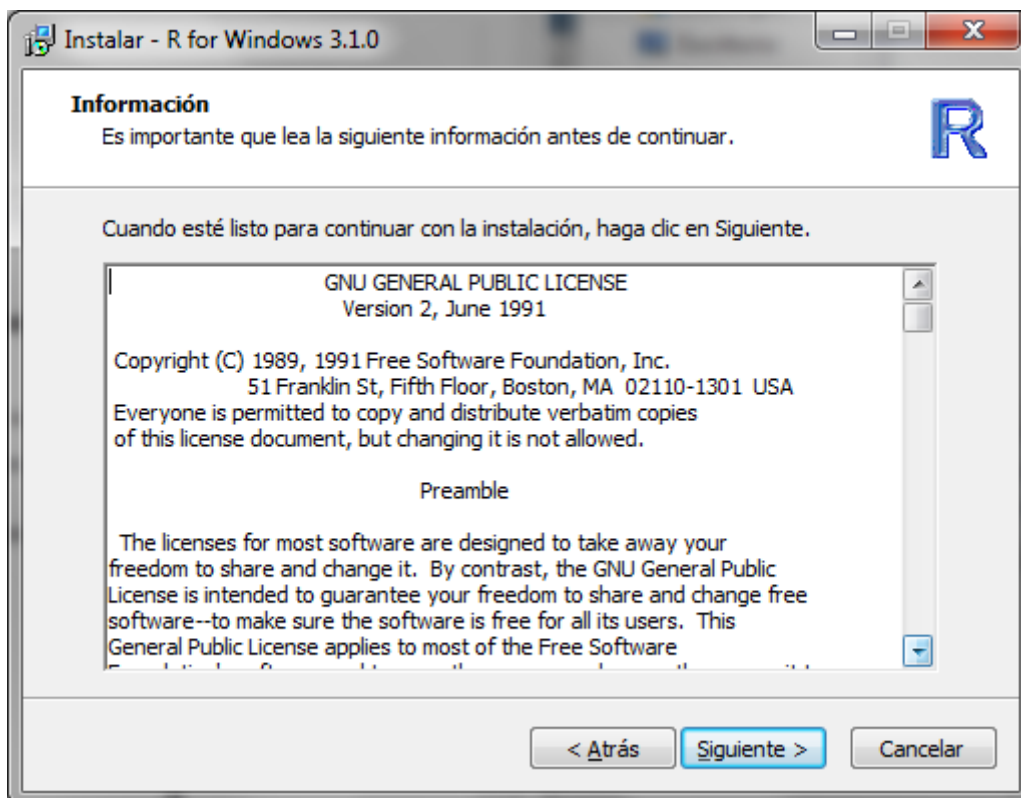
Instalar - R for Windows 3.1.0

Información
Es importante que lea la siguiente información antes de continuar.

R

Cuando esté listo para continuar con la instalación, haga clic en Siguiente.

GNU GENERAL PUBLIC LICENSE
Version 2, June 1991

Copyright (C) 1989, 1991 Free Software Foundation, Inc.
51 Franklin St, Fifth Floor, Boston, MA 02110-1301 USA
Everyone is permitted to copy and distribute verbatim copies
of this license document, but changing it is not allowed.

Preamble

The licenses for most software are designed to take away your freedom to share and change it. By contrast, the GNU General Public License is intended to guarantee your freedom to share and change free software--to make sure the software is free for all its users. This General Public License applies to most of the Free Software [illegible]

< Atrás   Siguiente >   Cancelar